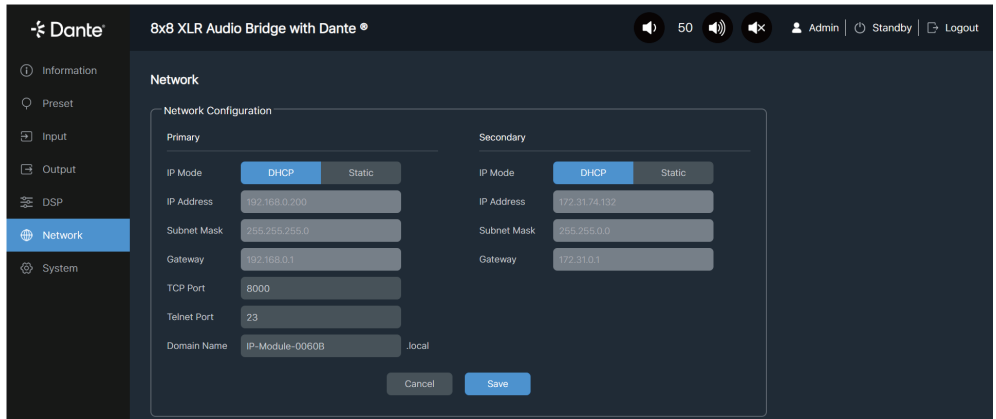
Dante

8x8 XLR Audio Bridge with Dante ®

50

Admin | Standby | Logout

Information
Preset
Input
Output
DSP
Network
System

Network

Network Configuration

Primary

IP Mode DHCP Static
IP Address 192.168.0.200
Subnet Mask 255.255.255.0
Gateway 192.168.0.1
TCP Port 8000
Telnet Port 23
Domain Name IP-Module-0060B .local

Secondary

IP Mode DHCP Static
IP Address 172.31.74.132
Subnet Mask 255.255.0.0
Gateway 172.31.0.1

Cancel Save